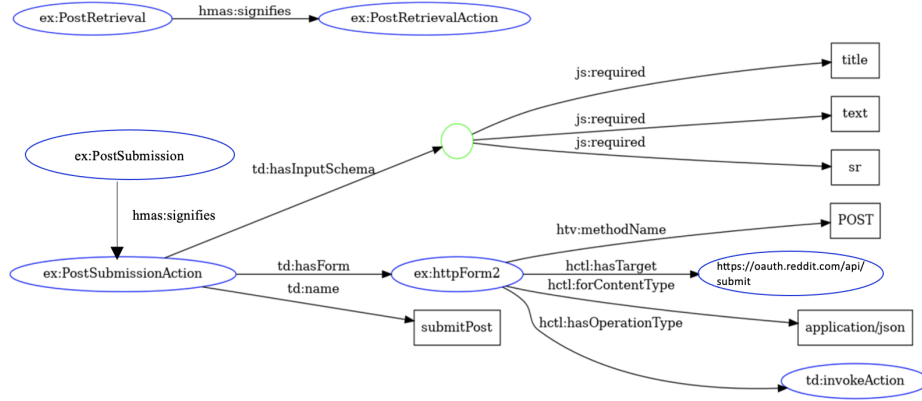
ex:PostRetrieval
hmas:signifies
ex:PostRetrievalAction

js:required
title
js:required
text
js:required
sr

ex:PostSubmission
td:hasInputSchema
hmas:signifies

htv:methodName
POST

ex:PostSubmissionAction
td:hasForm
ex:httpForm2
hctl:hasTarget
https://oauth.reddit.com/api/submit
td:name
hctl:forContentType
application/json
submitPost
hctl:hasOperationType
td:invokeAction